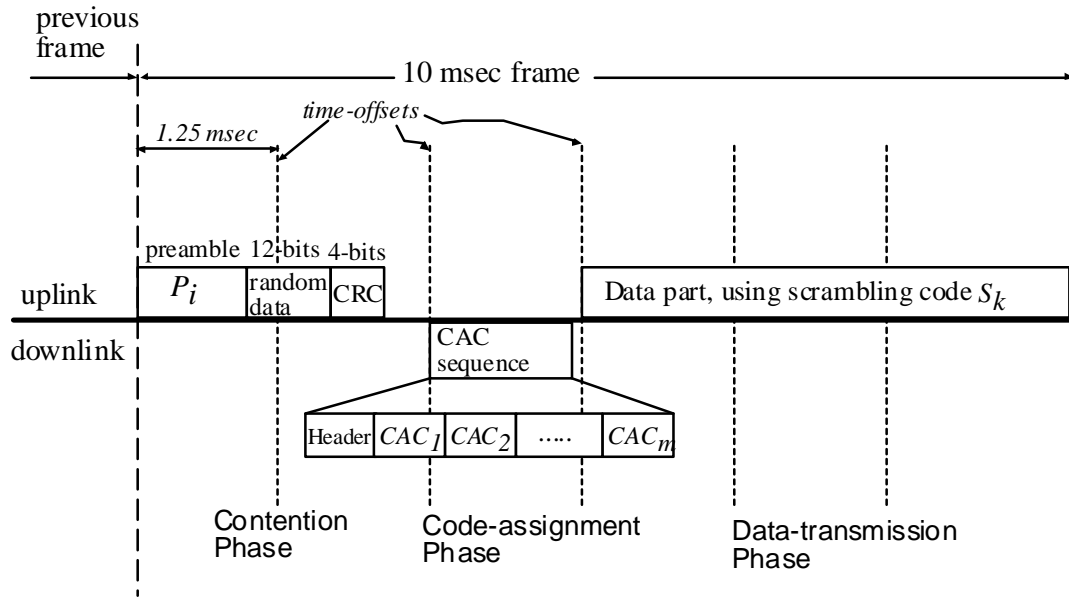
previous frame

10 msec frame

time-offsets

1.25 msec

preamble 12-bits 4-bits

uplink

$P_i$

random data

CRC

Data part, using scrambling code $S_k$

downlink

CAC sequence

| Header | $CAC_1$ | $CAC_2$ | ..... | $CAC_m$ |
|---|---|---|---|---|

Contention Phase

Code-assignment Phase

Data-transmission Phase